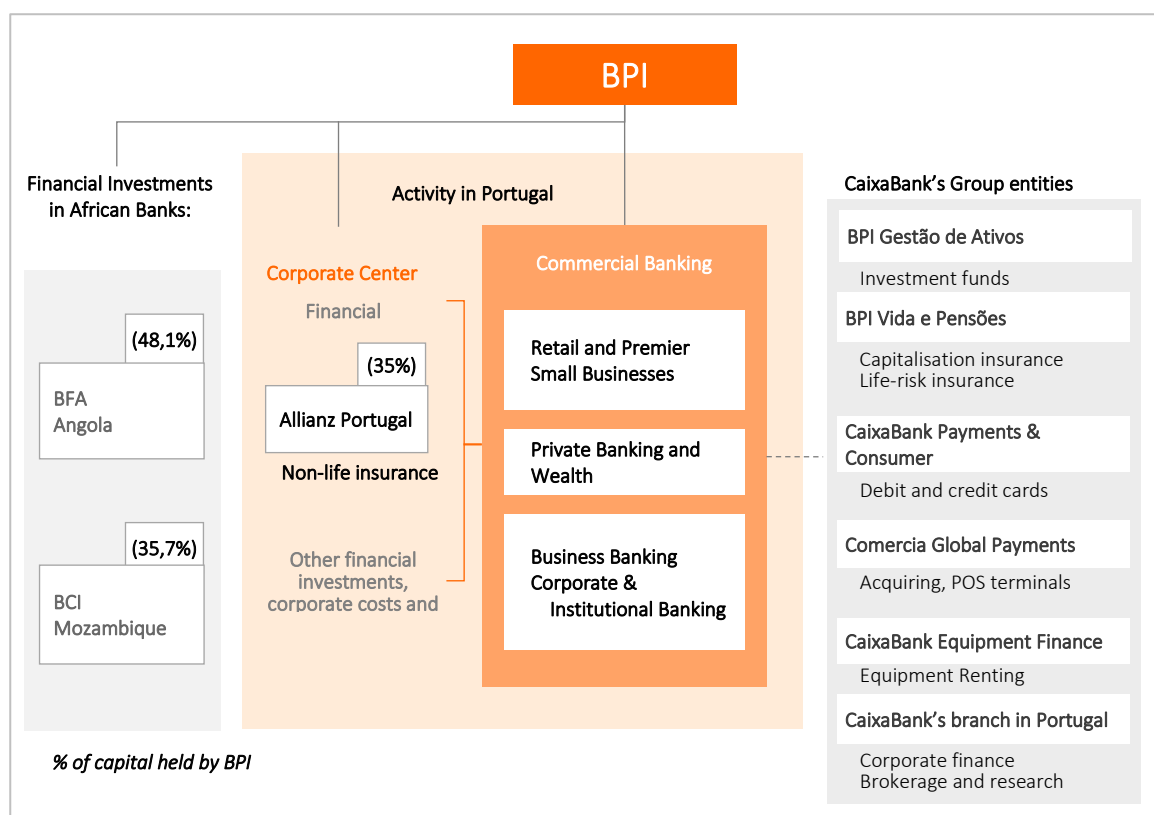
BPI

Financial Investments in African Banks:

(48,1%)

BFA Angola

(35,7%)

BCI Mozambique

% of capital held by BPI

Activity in Portugal

Corporate Center

Financial

(35%)

Allianz Portugal

Non-life insurance

Other financial investments, corporate costs and

Commercial Banking

Retail and Premier Small Businesses

Private Banking and Wealth

Business Banking Corporate & Institutional Banking

CaixaBank's Group entities

BPI Gestão de Ativos

Investment funds

BPI Vida e Pensões

Capitalisation insurance
Life-risk insurance

CaixaBank Payments & Consumer

Debit and credit cards

Comercia Global Payments

Acquiring, POS terminals

CaixaBank Equipment Finance

Equipment Renting

CaixaBank's branch in Portugal

Corporate finance
Brokerage and research